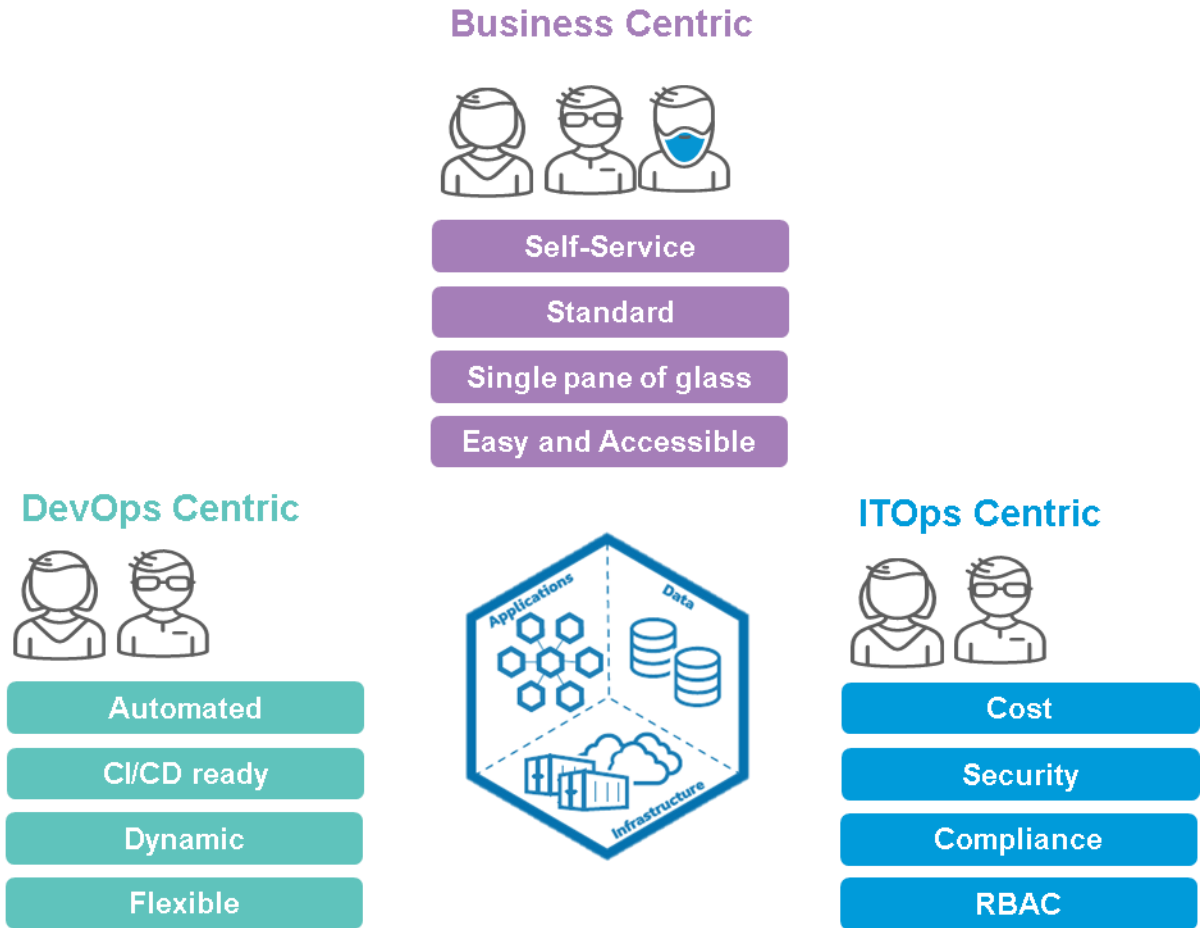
Business Centric

Self-Service
Standard
Single pane of glass
Easy and Accessible

DevOps Centric

Automated
CI/CD ready
Dynamic
Flexible

Applications
Data
Infrastructure

ITOps Centric

Cost
Security
Compliance
RBAC